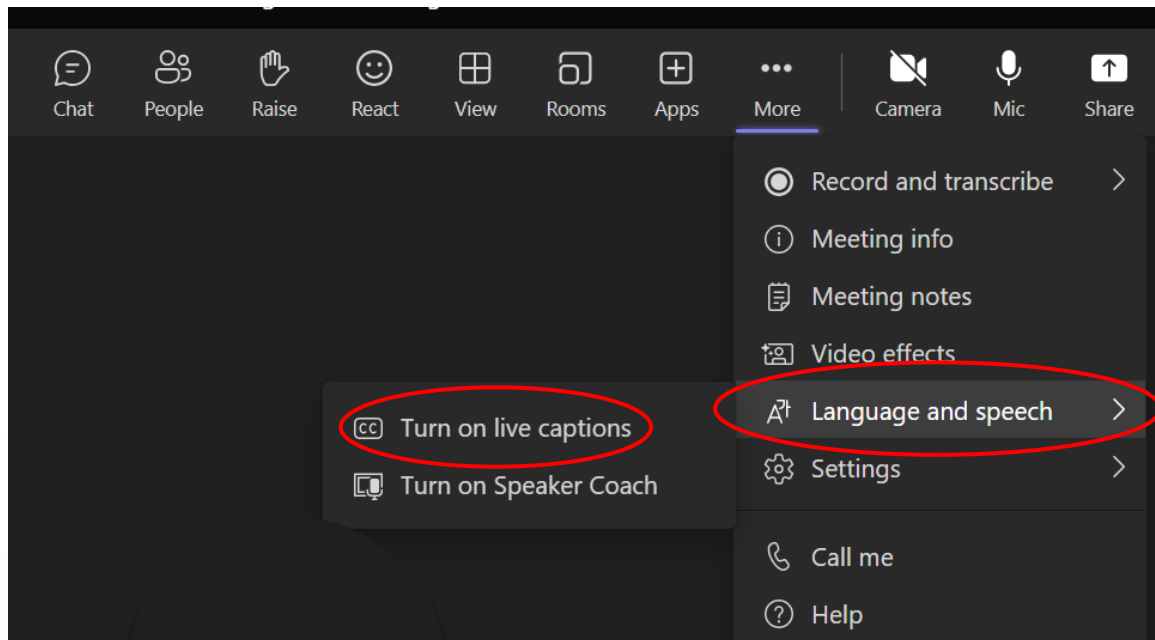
Chat People Raise React View Rooms Apps More Camera Mic Share

Record and transcribe
Meeting info
Meeting notes
Video effects
Language and speech
Settings
Call me
Help

Turn on live captions
Turn on Speaker Coach